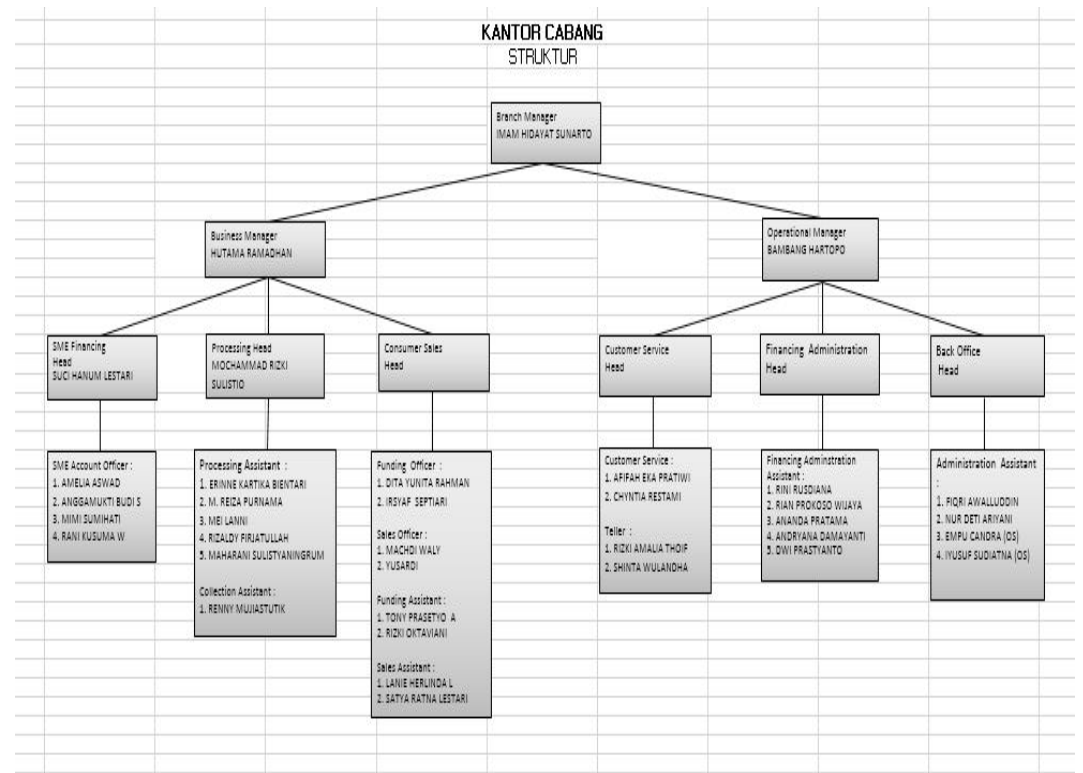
KANTOR CABANG
STRUKTUR

Branch Manager
IMAM HIDAYAT SUNARTO

Business Manager
HUTAMA RAMADHAN

Operational Manager
BAMBANG HARTOPO

SME Financing Head
SUCI HANUM LESTARI

Processing Head
MOCHAMMAD RIZKI SULISTIO

Consumer Sales Head

Customer Service Head

Financing Administration Head

Back Office Head

SME Account Officer :
1. AMELIA ASWAD
2. ANGGAMUKTI BUDI S
3. MIMI SUMIHATI
4. RANI KUSUMA W

Processing Assistant :
1. ERINNE KARTIKA BIENTARI
2. M. REIZA PURNAMA
3. MEI LANNI
4. RIZALDY FIRJATULLAH
5. MAHARANI SULISTYANINGRUM

Collection Assistant :
1. RENNY MUJIASTUTIK

Funding Officer :
1. DITA YUNITA RAHMAN
2. IRSYAF SEPTIARI

Sales Officer :
1. MACHDI WALY
2. YUSARDI

Funding Assistant :
1. TONY PRASETYO A
2. RIZKI OKTAVIANI

Sales Assistant :
1. LANIE HERLINDA L
2. SATYA RATNA LESTARI

Customer Service :
1. AFIFAH EKA PRATIWI
2. CHYNTIA RESTAMI

Teller :
1. RIZKI AMALIA THOIF
2. SHINTA WULANDHA

Financing Adminstration Assistant :
1. RINI RUSDIANA
2. RIAN PROKOSO WIJAYA
3. ANANDA PRATAMA
4. ANDRYANA DAMAYANTI
5. DWI PRASTYANTO

Administration Assistant :
1. FIQRI AWALLUDDIN
2. NUR DETI ARIYANI
3. EMPU CANDRA (OS)
4. IYUSUF SUDIATNA (OS)